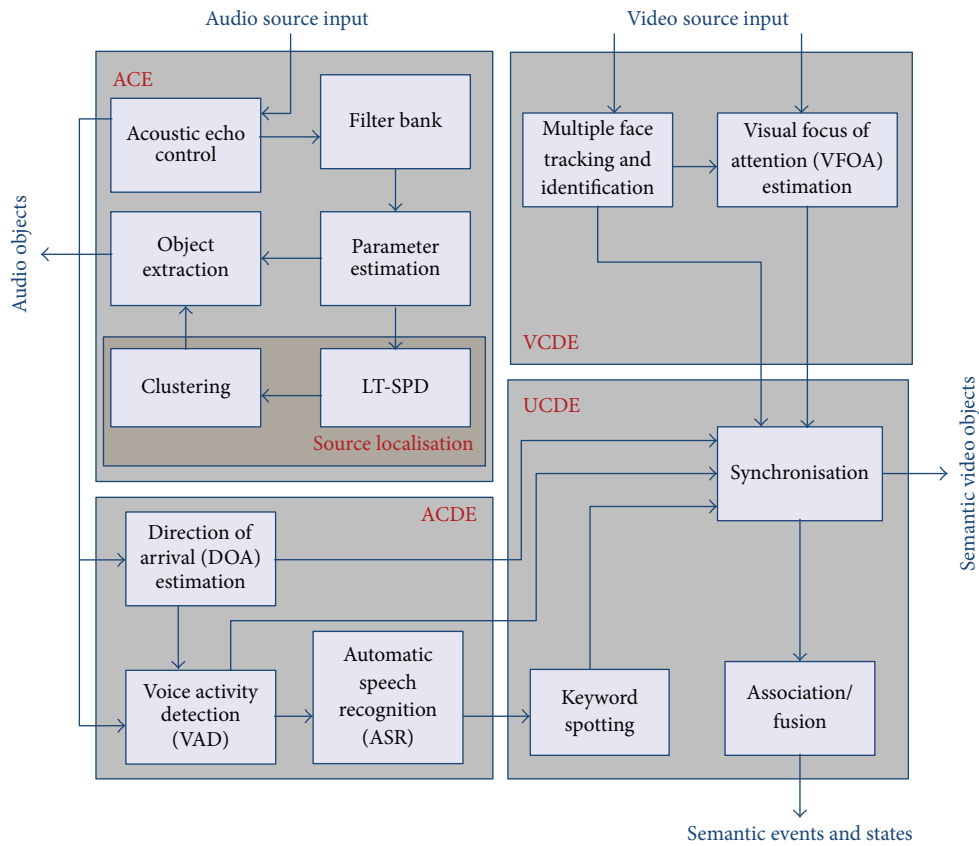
Audio source input

Video source input

ACE

Acoustic echo control

Filter bank

Object extraction

Parameter estimation

Clustering

LT-SPD

Source localisation

Audio objects

Multiple face tracking and identification

Visual focus of attention (VFOA) estimation

VCDE

UCDE

Synchronisation

Semantic video objects

ACDE

Direction of arrival (DOA) estimation

Voice activity detection (VAD)

Automatic speech recognition (ASR)

Keyword spotting

Association/ fusion

Semantic events and states